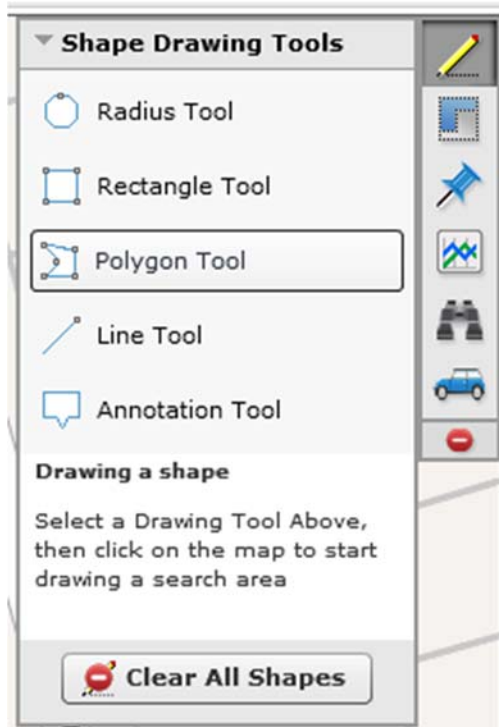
Shape Drawing Tools

Radius Tool

Rectangle Tool

Polygon Tool

Line Tool

Annotation Tool

Drawing a shape

Select a Drawing Tool Above, then click on the map to start drawing a search area

Clear All Shapes